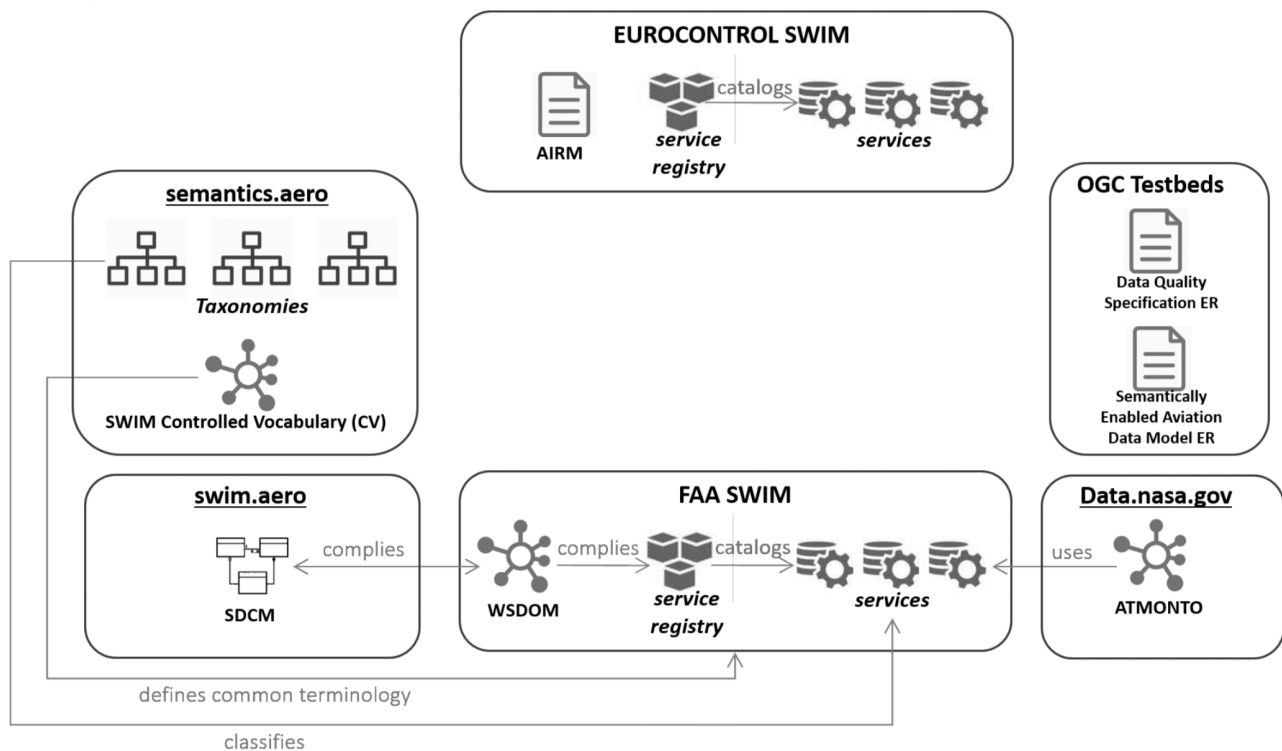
EUROCONTROL SWIM

AIRM

catalogs

service registry

services

semantics.aero

Taxonomies

SWIM Controlled Vocabulary (CV)

OGC Testbeds

Data Quality Specification ER

Semantically Enabled Aviation Data Model ER

swim.aero

SDCM

complies

FAA SWIM

WSDOM

complies

service registry

catalogs

services

Data.nasa.gov

uses

ATMONTO

defines common terminology

classifies